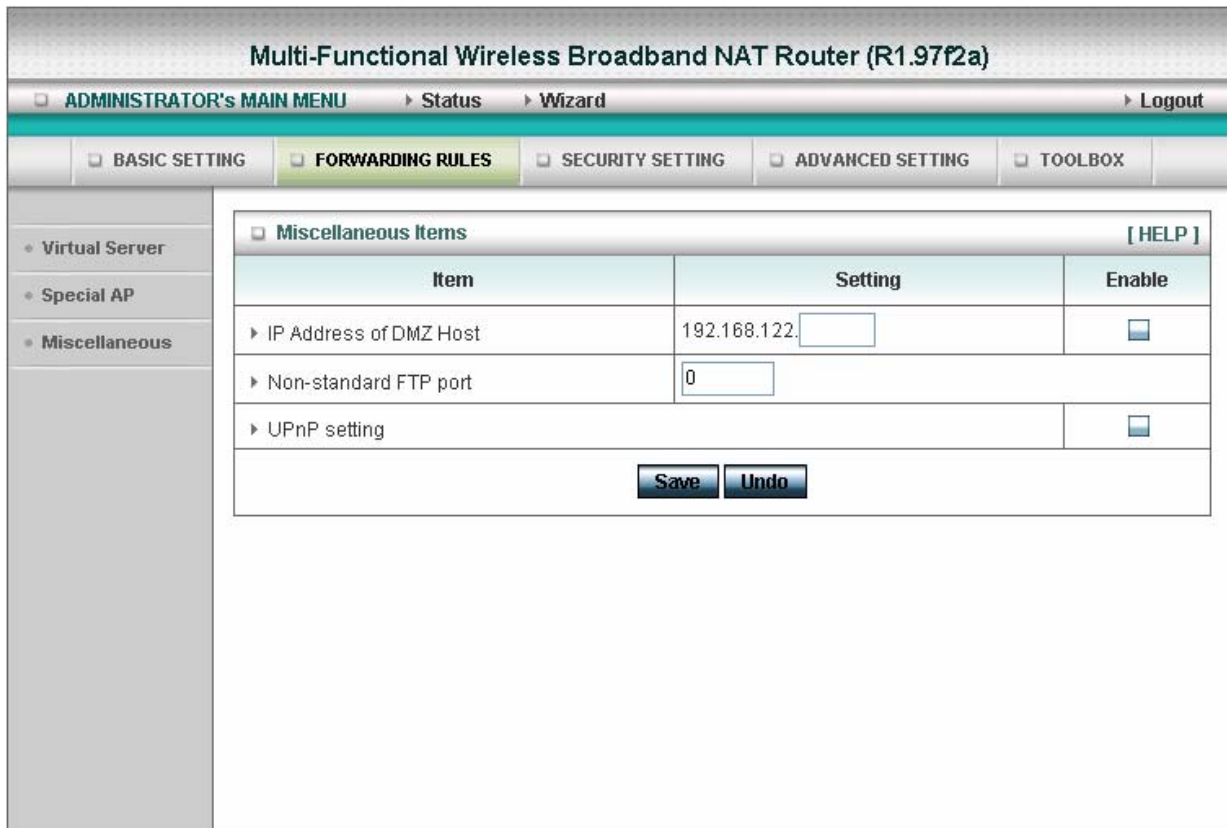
Multi-Functional Wireless Broadband NAT Router (R1.97f2a)

ADMINISTRATOR's MAIN MENU ▸ Status ▸ Wizard ▸ Logout

BASIC SETTING FORWARDING RULES SECURITY SETTING ADVANCED SETTING TOOLBOX

Virtual Server
Special AP
Miscellaneous

Miscellaneous Items [ HELP ]

| Item | Setting | Enable |
|---|---|---|
| ▸ IP Address of DMZ Host | 192.168.122. | |
| ▸ Non-standard FTP port | 0 | |
| ▸ UPnP setting | | |

Save Undo